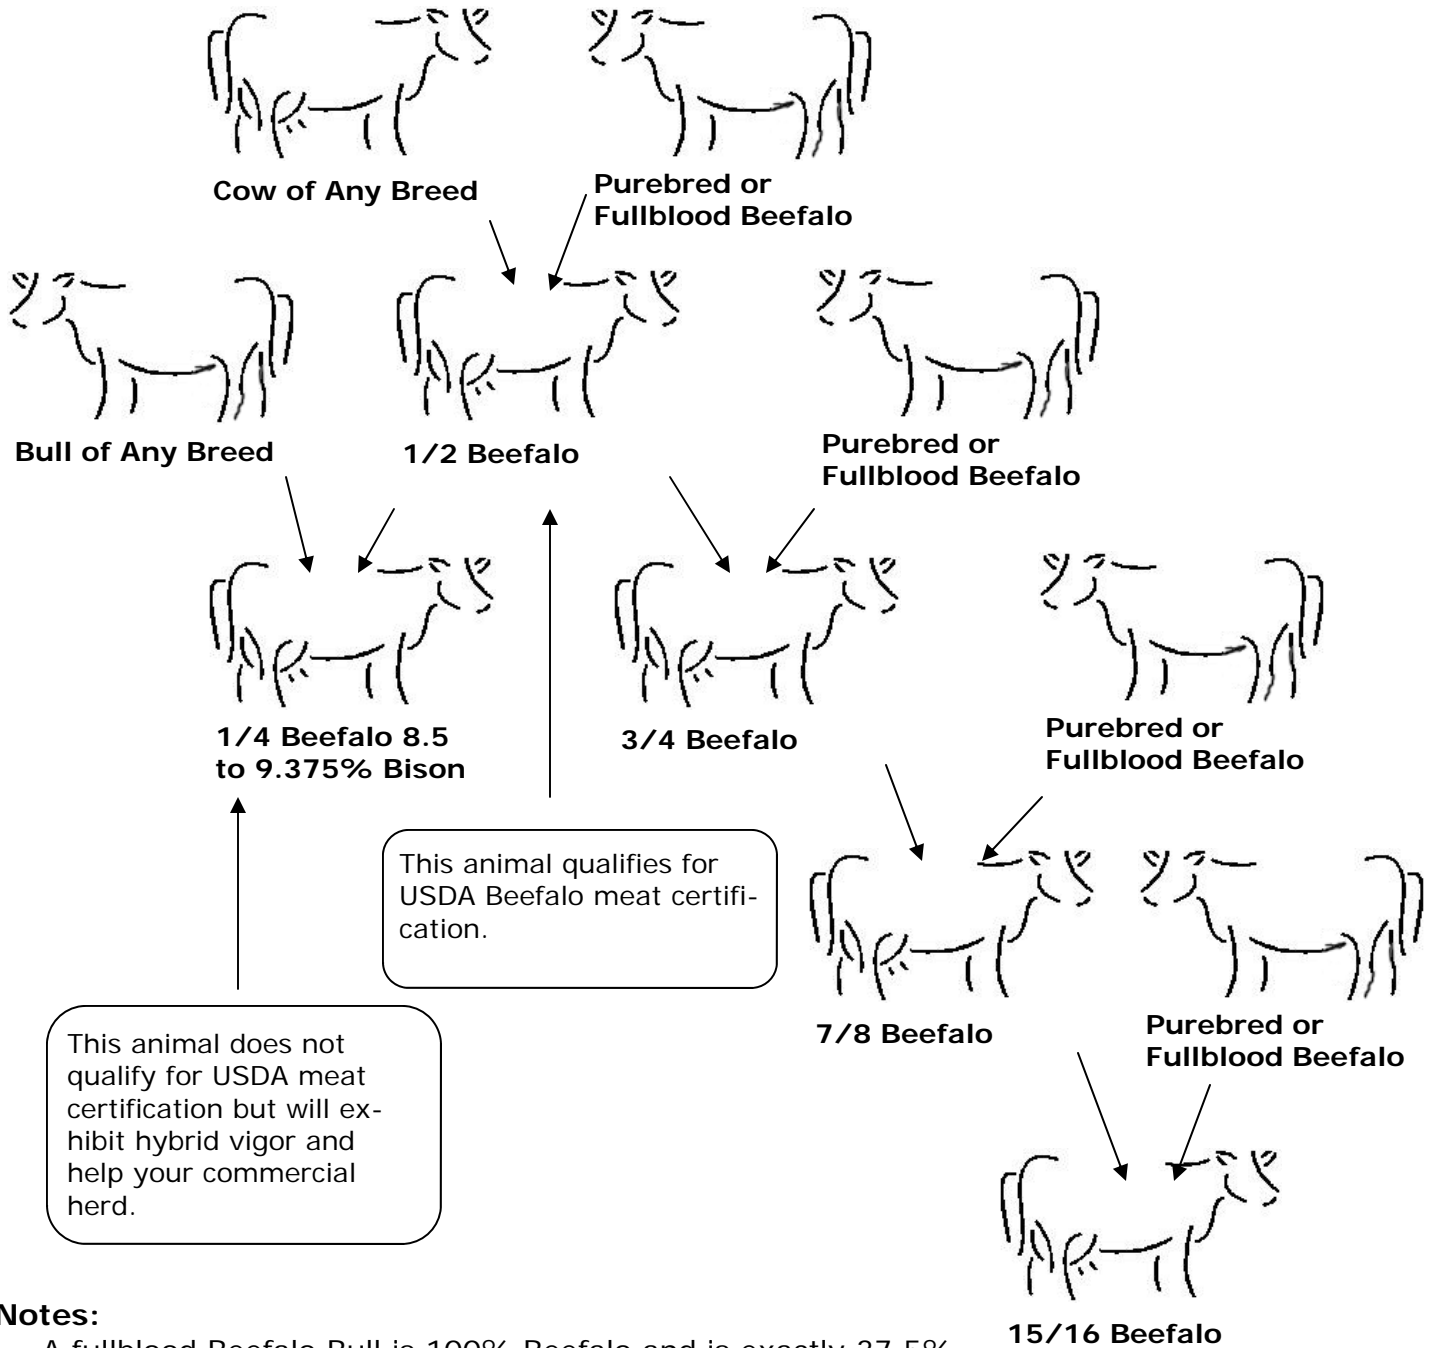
Cow of Any Breed

Purebred or Fullblood Beefalo

Bull of Any Breed

1/2 Beefalo

Purebred or Fullblood Beefalo

1/4 Beefalo 8.5 to 9.375% Bison

3/4 Beefalo

Purebred or Fullblood Beefalo

This animal qualifies for USDA Beefalo meat certification.

7/8 Beefalo

Purebred or Fullblood Beefalo

This animal does not qualify for USDA meat certification but will exhibit hybrid vigor and help your commercial herd.

15/16 Beefalo

Notes:

A fullblood Beefalo Bull is 100% Beefalo and is exactly 37.5% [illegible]